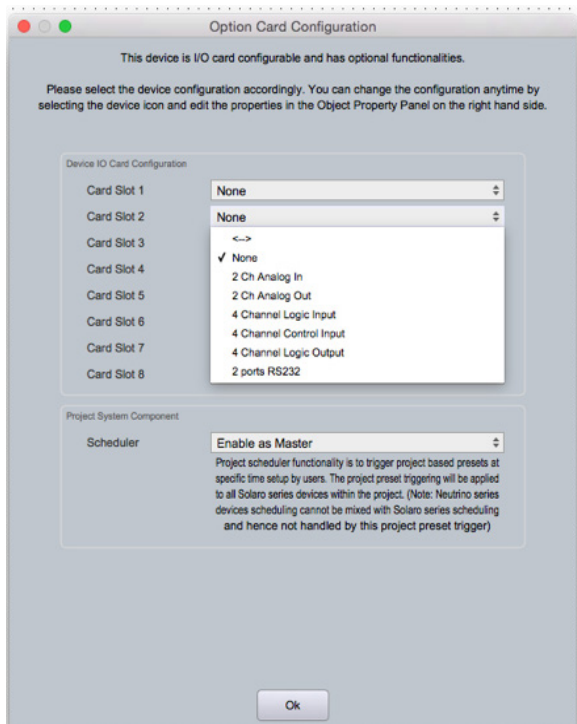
Option Card Configuration

This device is I/O card configurable and has optional functionalities.

Please select the device configuration accordingly. You can change the configuration anytime by selecting the device icon and edit the properties in the Object Property Panel on the right hand side.

Device IO Card Configuration

Card Slot 1 None

Card Slot 2 None

Card Slot 3

Card Slot 4

Card Slot 5

Card Slot 6

Card Slot 7

Card Slot 8

<-->
✓ None
2 Ch Analog In
2 Ch Analog Out
4 Channel Logic Input
4 Channel Control Input
4 Channel Logic Output
2 ports RS232

Project System Component

Scheduler Enable as Master

Project scheduler functionality is to trigger project based presets at specific time setup by users. The project preset triggering will be applied to all Solaro series devices within the project. (Note: Neutrino series devices scheduling cannot be mixed with Solaro series scheduling and hence not handled by this project preset trigger)

Ok